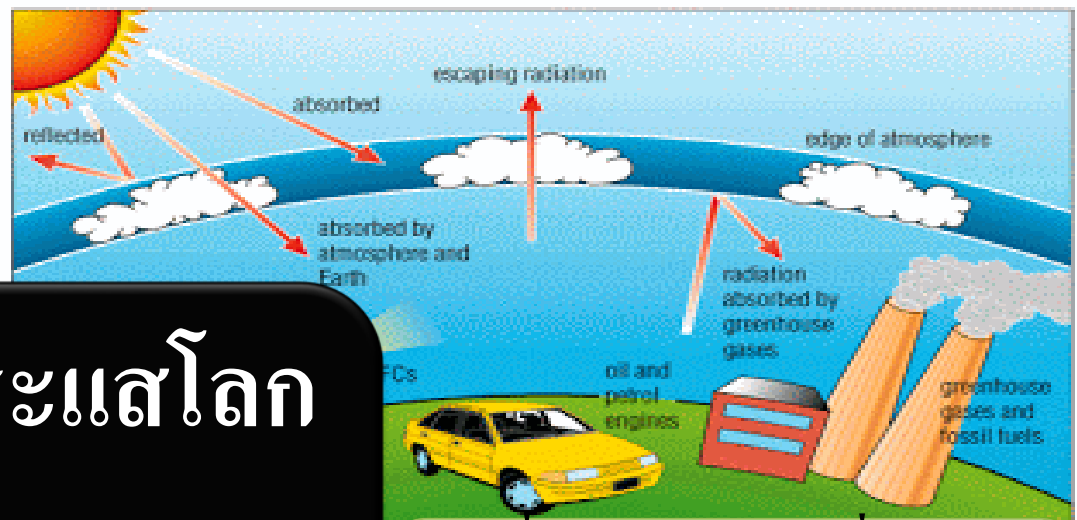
escaping radiation

absorbed

reflected

edge of atmosphere

absorbed by atmosphere and Earth

radiation absorbed by greenhouse gases

ะแสโลก

FCs

oil and petrol engines

greenhouse gases and fossil fuels